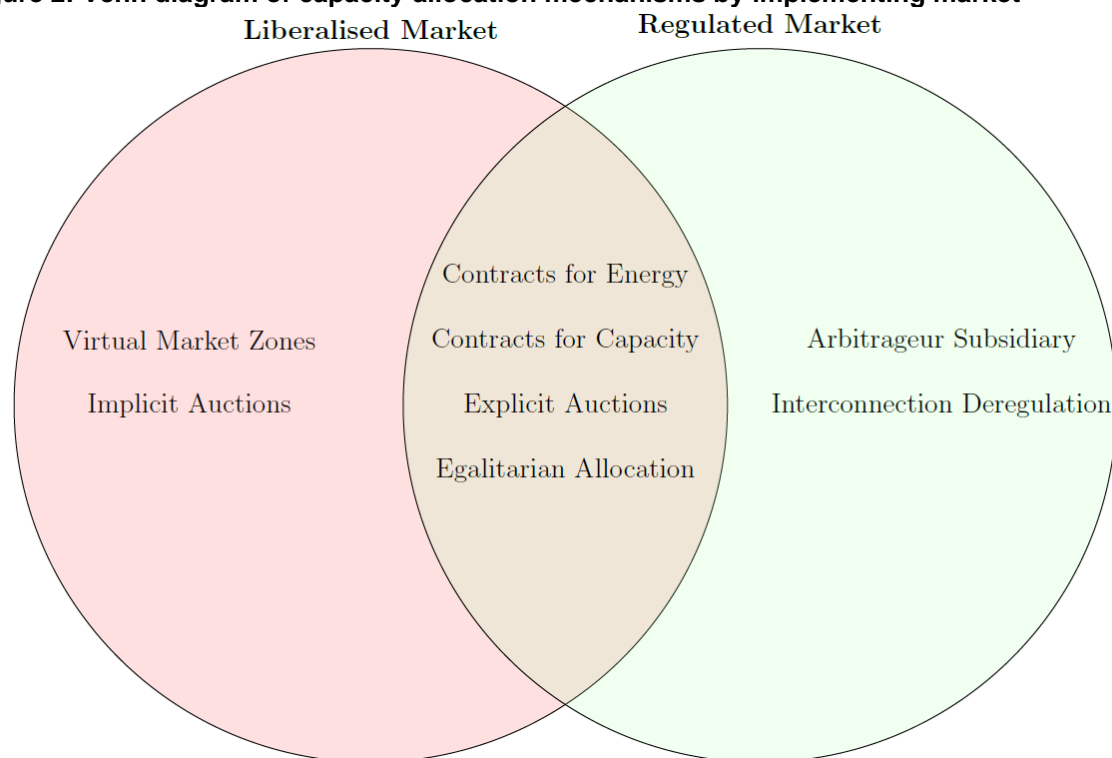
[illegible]re 2: Venn diagram of capacity allocation mechanisms by implementing market

Liberalised Market

Regulated Market

Virtual Market Zones

Implicit Auctions

Contracts for Energy

Contracts for Capacity

Explicit Auctions

Egalitarian Allocation

Arbitrageur Subsidiary

Interconnection Deregulation